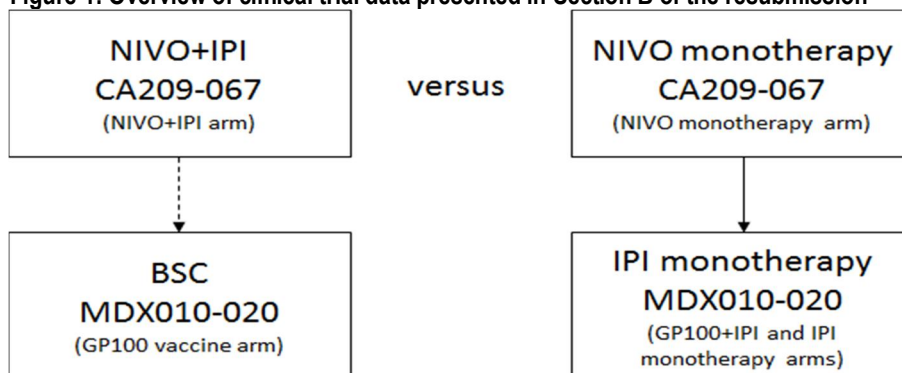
Figure 1: Overview of clinical trial data presented in Section B of the resubmission

NIVO+IPI
CA209-067
(NIVO+IPI arm)

versus

NIVO monotherapy
CA209-067
(NIVO monotherapy arm)

BSC
MDX010-020
(GP100 vaccine arm)

IPI monotherapy
MDX010-020
(GP100+IPI and IPI monotherapy arms)